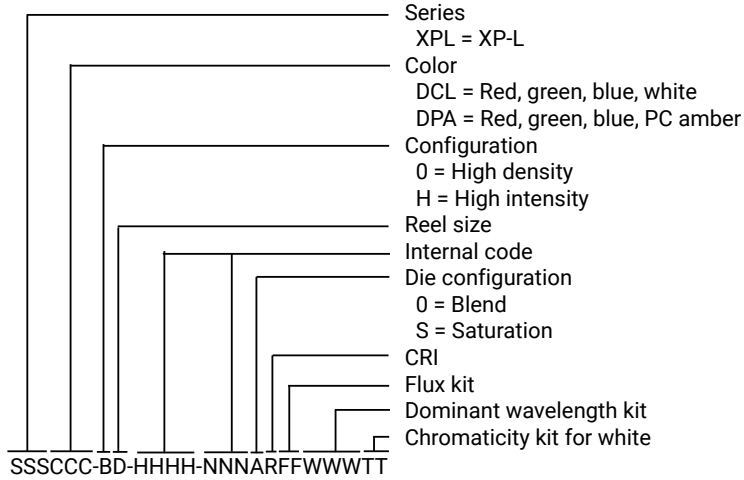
Series
XPL = XP-L
Color
DCL = Red, green, blue, white
DPA = Red, green, blue, PC amber
Configuration
0 = High density
H = High intensity
Reel size
Internal code
Die configuration
0 = Blend
S = Saturation
CRI
Flux kit
Dominant wavelength kit
Chromaticity kit for white

SSSCCC-BD-HHHH-NNNARFFWWWTT